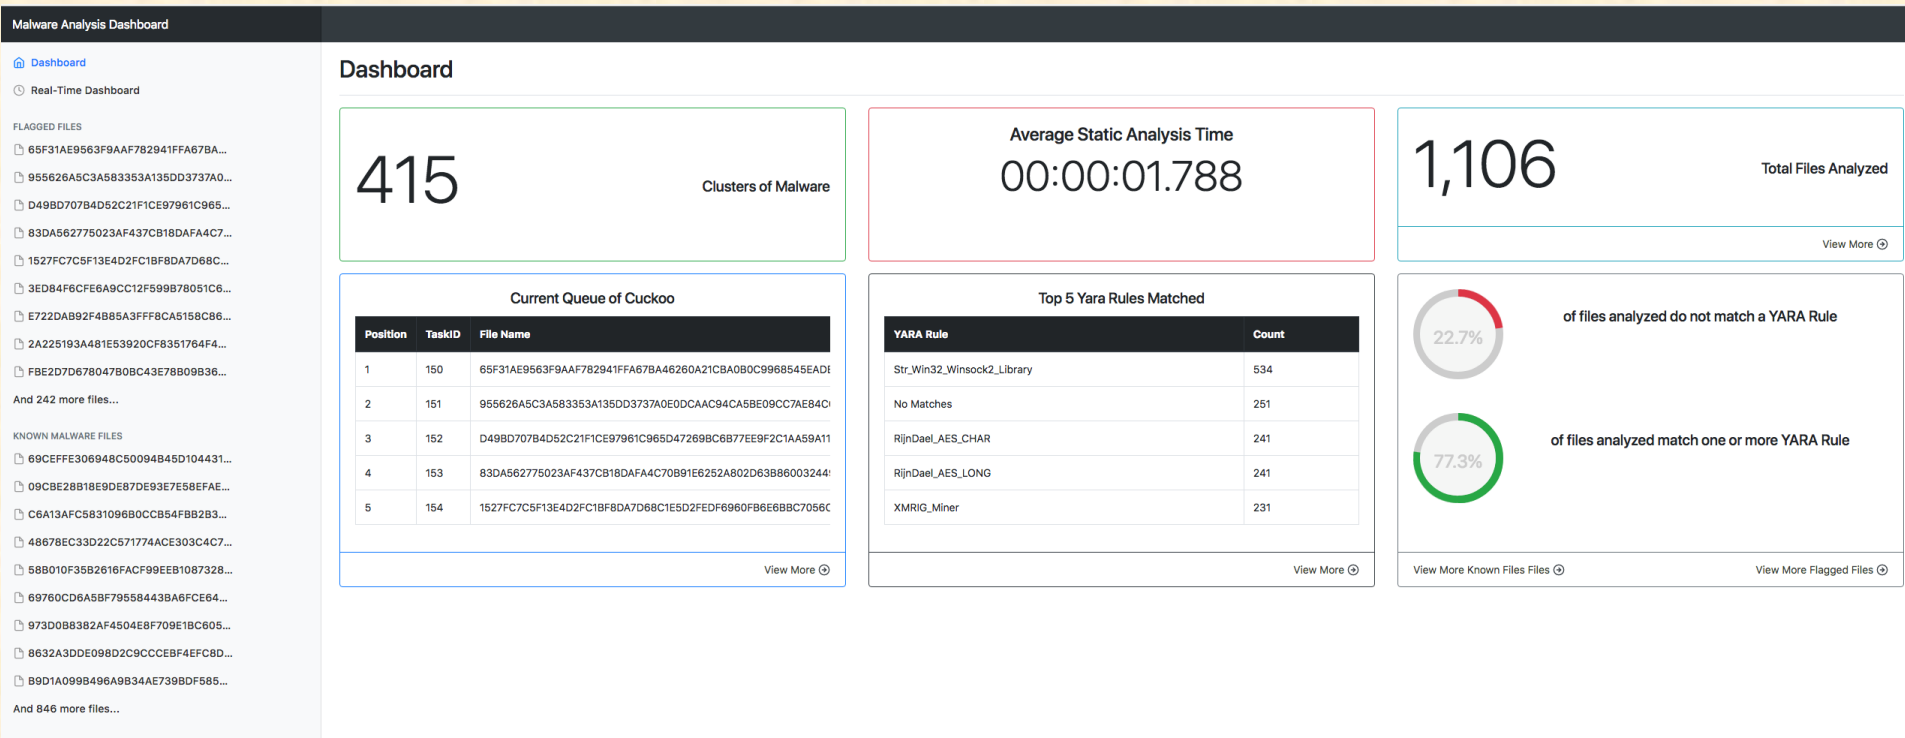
Malware Analysis Dashboard

Dashboard
Real-Time Dashboard

FLAGGED FILES
65F31AE9563F9AAF782941FFA67BA...
955626A5C3A583353A135DD3737A0...
D49BD707B4D52C21F1CE97961C965...
83DA562775023AF437CB18DAFA4C7...
1527FC7C5F13E4D2FC1BF8DA7D68C...
3ED84F6CFE6A9CC12F599B78051C6...
E722DAB92F4B85A3FFF8CA5158C86...
2A225193A481E53920CF8351764F4...
FBE2D7D678047B0BC43E78B09B36...
And 242 more files...

KNOWN MALWARE FILES
69CEFFE306948C50094B45D104431...
09CBE28B18E9DE87DE93E7E58EFAE...
C6A13AFC5831096B0CCB54FBB2B3...
48678EC33D22C571774ACE303C4C7...
58B010F35B2616FACF99EEB1087328...
69760CD6A5BF79558443BA6FCE64...
973D0B8382AF4504E8F709E1BC605...
8632A3DDE098D2C9CCCEBF4EFC8D...
B9D1A099B496A9B34AE739BDF585...
And 846 more files...

Dashboard

415
Clusters of Malware

Average Static Analysis Time
00:00:01.788

1,106
Total Files Analyzed
View More

Current Queue of Cuckoo

| Position | TaskID | File Name |
|---|---|---|
| 1 | 150 | 65F31AE9563F9AAF782941FFA67BA46260A21CBA0B0C9968545EADI |
| 2 | 151 | 955626A5C3A583353A135DD3737A0E0DCAAC94CA5BE09CC7AE84C |
| 3 | 152 | D49BD707B4D52C21F1CE97961C965D47269BC6B77EE9F2C1AA59A11 |
| 4 | 153 | 83DA562775023AF437CB18DAFA4C70B91E6252A802D63B86003244 |
| 5 | 154 | 1527FC7C5F13E4D2FC1BF8DA7D68C1E5D2FEDF6960FB6E6BBC7056C |

View More

Top 5 Yara Rules Matched

| YARA Rule | Count |
|---|---|
| Str_Win32_Winsock2_Library | 534 |
| No Matches | 251 |
| RijnDael_AES_CHAR | 241 |
| RijnDael_AES_LONG | 241 |
| XMRIG_Miner | 231 |

View More

22.7%
of files analyzed do not match a YARA Rule

77.3%
of files analyzed match one or more YARA Rule

View More Known Files Files
View More Flagged Files